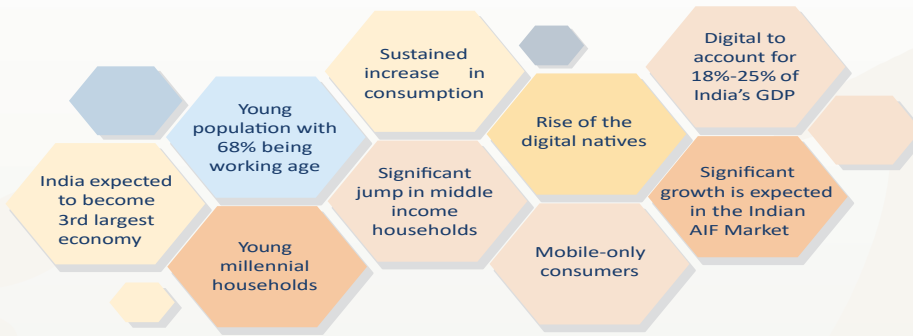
India expected to become 3rd largest economy

Young population with 68% being working age

Young millennial households

Sustained increase in consumption

Significant jump in middle income households

Rise of the digital natives

Mobile-only consumers

Digital to account for 18%-25% of India's GDP

Significant growth is expected in the Indian AIF Market